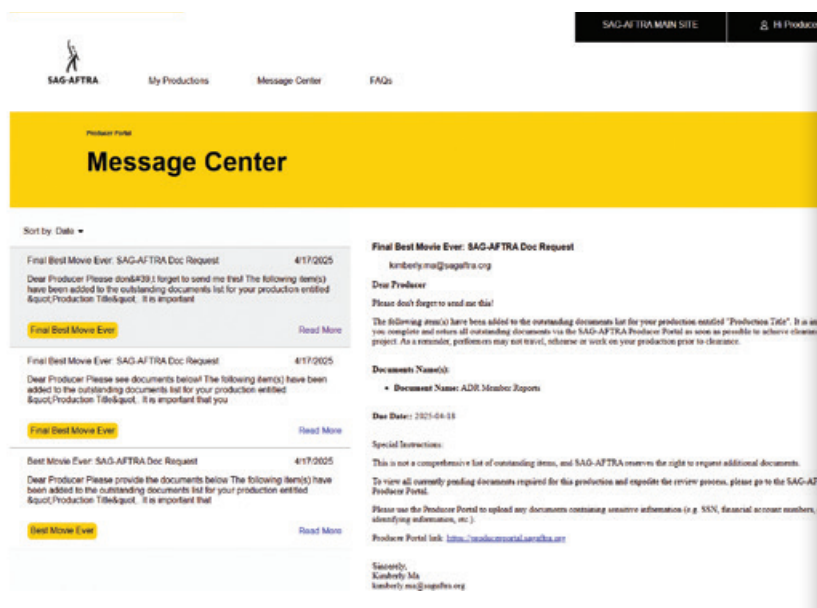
SAG-AFTRA MAIN SITE

Hi Producer

SAG-AFTRA

My Productions

Message Center

FAQs

Producer Portal

Message Center

Sort by: Date

Final Best Movie Ever: SAG-AFTRA Doc Request

4/17/2025

Dear Producer Please don&#39;t forget to send me this! The following item(s) have been added to the outstanding documents list for your production entitled &quot;Production Title&quot;. It is important

Final Best Movie Ever

Read More

Final Best Movie Ever: SAG-AFTRA Doc Request

4/17/2025

Dear Producer Please see documents below! The following item(s) have been added to the outstanding documents list for your production entitled &quot;Production Title&quot;. It is important that you

Final Best Movie Ever

Read More

Best Movie Ever: SAG-AFTRA Doc Request

4/17/2025

Dear Producer Please provide the documents below The following item(s) have been added to the outstanding documents list for your production entitled &quot;Production Title&quot;. It is important that

Best Movie Ever

Read More

Final Best Movie Ever: SAG-AFTRA Doc Request

kimberly.ma@sagaftra.org

Dear Producer

Please don't forget to send me this!

The following item(s) have been added to the outstanding documents list for your production entitled "Production Title". It is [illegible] you complete and return all outstanding documents via the SAG-AFTRA Producer Portal as soon as possible to achieve clearanc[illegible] project. As a reminder, performers may not travel, rehearse or work on your production prior to clearance.

Documents Name(s):

• Document Name: ADR Member Reports

Due Date: 2025-04-18

Special Instructions:

This is not a comprehensive list of outstanding items, and SAG-AFTRA reserves the right to request additional documents.

To view all currently pending documents required for this production and expedite the review process, please go to the SAG-AF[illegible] Producer Portal.

Please use the Producer Portal to upload any documents containing sensitive information (e.g. SSN, financial account numbers, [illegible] identifying information, etc.).

Producer Portal link: https://producerportal.sagaftra.org

Sincerely,
Kimberly Ma
kimberly.ma@sagaftra.org